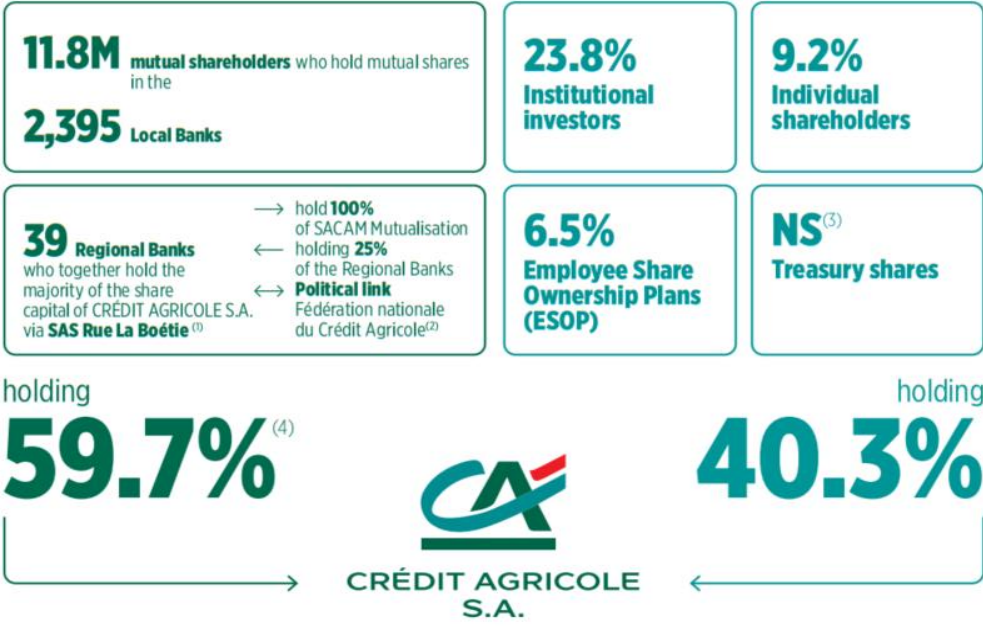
11.8M mutual shareholders who hold mutual shares in the

2,395 Local Banks

23.8%
Institutional investors

9.2%
Individual shareholders

39 Regional Banks who together hold the majority of the share capital of CRÉDIT AGRICOLE S.A. via SAS Rue La Boétie $^{(1)}$

⟶ hold 100% of SACAM Mutualisation
⟵ holding 25% of the Regional Banks
⟷ Political link Fédération nationale du Crédit Agricole$^{(2)}$

6.5%
Employee Share Ownership Plans (ESOP)

NS$^{(3)}$
Treasury shares

holding
59.7%$^{(4)}$

holding
40.3%

CA

CRÉDIT AGRICOLE S.A.